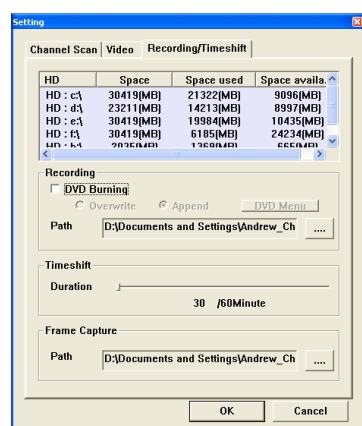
Setting

Channel Scan | Video | Recording/Timeshift

| HD | Space | Space used | Space availa |
|---|---|---|---|
| HD : c:\ | 30419(MB) | 21322(MB) | 9096(MB) |
| HD : d:\ | 23211(MB) | 14213(MB) | 8997(MB) |
| HD : e:\ | 30419(MB) | 19984(MB) | 10435(MB) |
| HD : f:\ | 30419(MB) | 6185(MB) | 24234(MB) |
| HD : h:\ | 2035(MB) | 1369(MB) | 665(MB) |

Recording

DVD Burning

Overwrite
Append
DVD Menu

Path D:\Documents and Settings\Andrew_Ch ...

Timeshift

Duration

30 /60Minute

Frame Capture

Path D:\Documents and Settings\Andrew_Ch ...

OK
Cancel